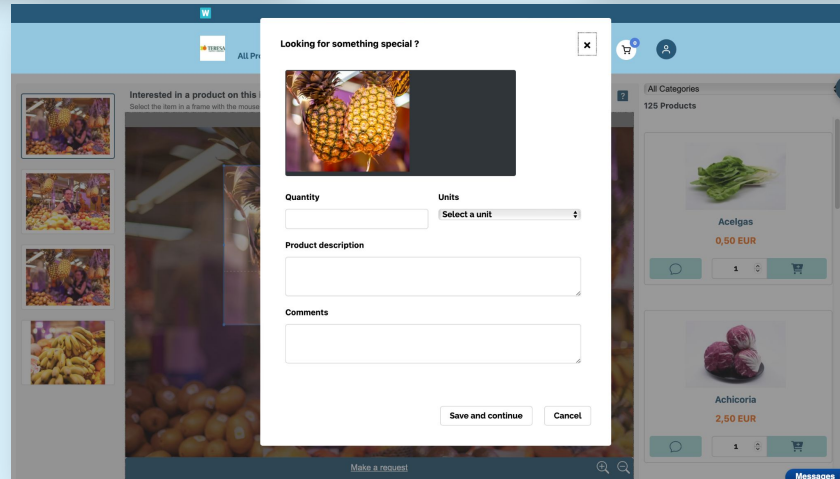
W

TERESA

All Pr

0

Interested in a product on this

Select the item in a frame with the mouse

Looking for something special ?

×

Quantity

Units

Select a unit

Product description

Comments

Save and continue

Cancel

?

All Categories

125 Products

Acelgas

0,50 EUR

1

Achicoria

2,50 EUR

1

Make a request

Messages